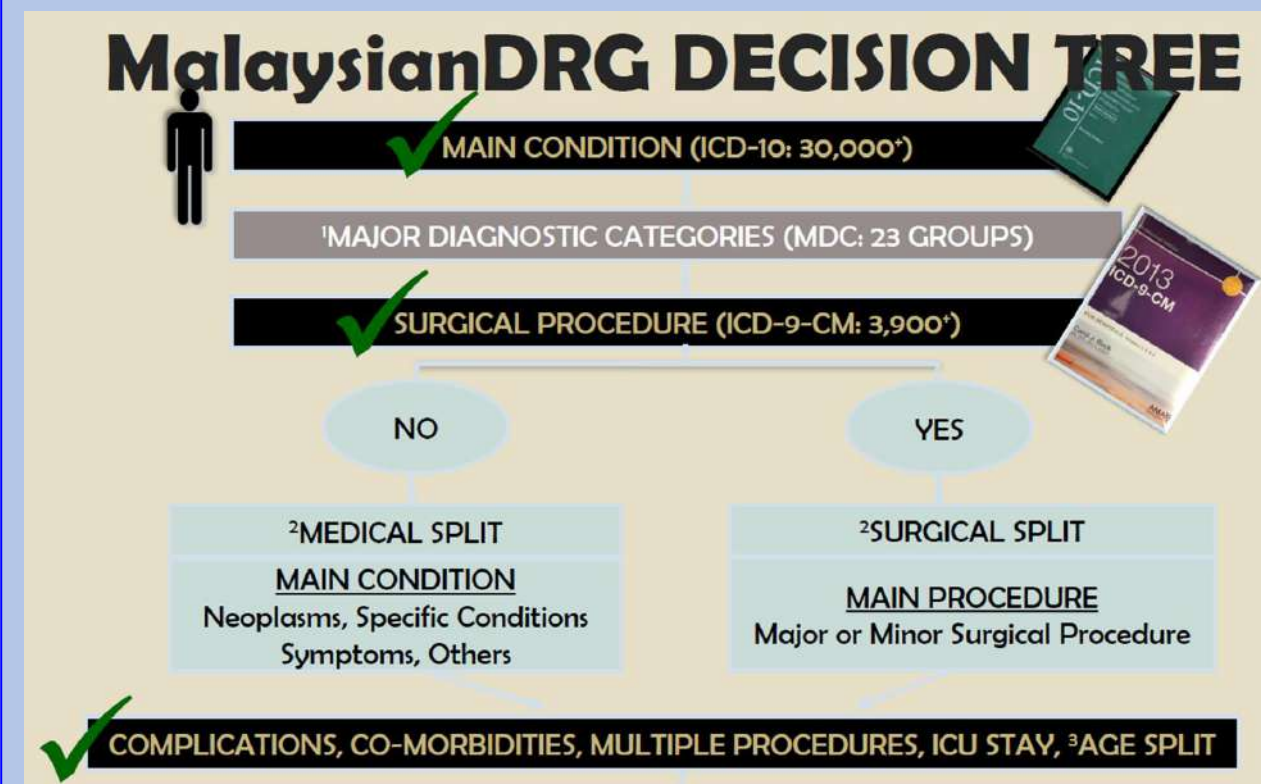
MalaysianDRG DECISION TREE

MAIN CONDITION (ICD-10: 30,000$^{+}$)

$^{1}$MAJOR DIAGNOSTIC CATEGORIES (MDC: 23 GROUPS)

SURGICAL PROCEDURE (ICD-9-CM: 3,900$^{+}$)

2013
ICD-9-CM

NO

YES

$^{2}$MEDICAL SPLIT

MAIN CONDITION
Neoplasms, Specific Conditions
Symptoms, Others

$^{2}$SURGICAL SPLIT

MAIN PROCEDURE
Major or Minor Surgical Procedure

COMPLICATIONS, CO-MORBIDITIES, MULTIPLE PROCEDURES, ICU STAY, $^{3}$AGE SPLIT